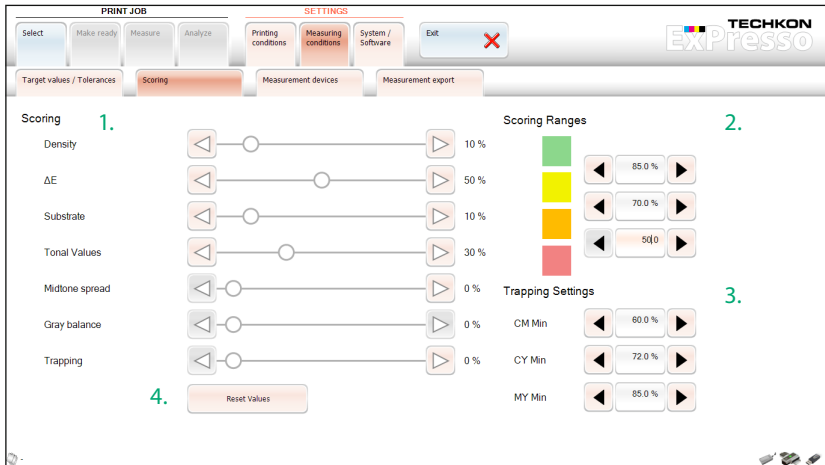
PRINT JOB

Select | Make ready | Measure | Analyze

SETTINGS

Printing conditions | Measuring conditions | System / Software

Exit

TECHKON

EXPresso

Target values / Tolerances | Scoring | Measurement devices | Measurement export

Scoring 1.

Density 10 %

ΔE 50 %

Substrate 10 %

Tonal Values 30 %

Midtone spread 0 %

Gray balance 0 %

Trapping 0 %

4. Reset Values

Scoring Ranges 2.

85.0 %

70.0 %

50|0

Trapping Settings 3.

CM Min 60.0 %

CY Min 72.0 %

MY Min 85.0 %